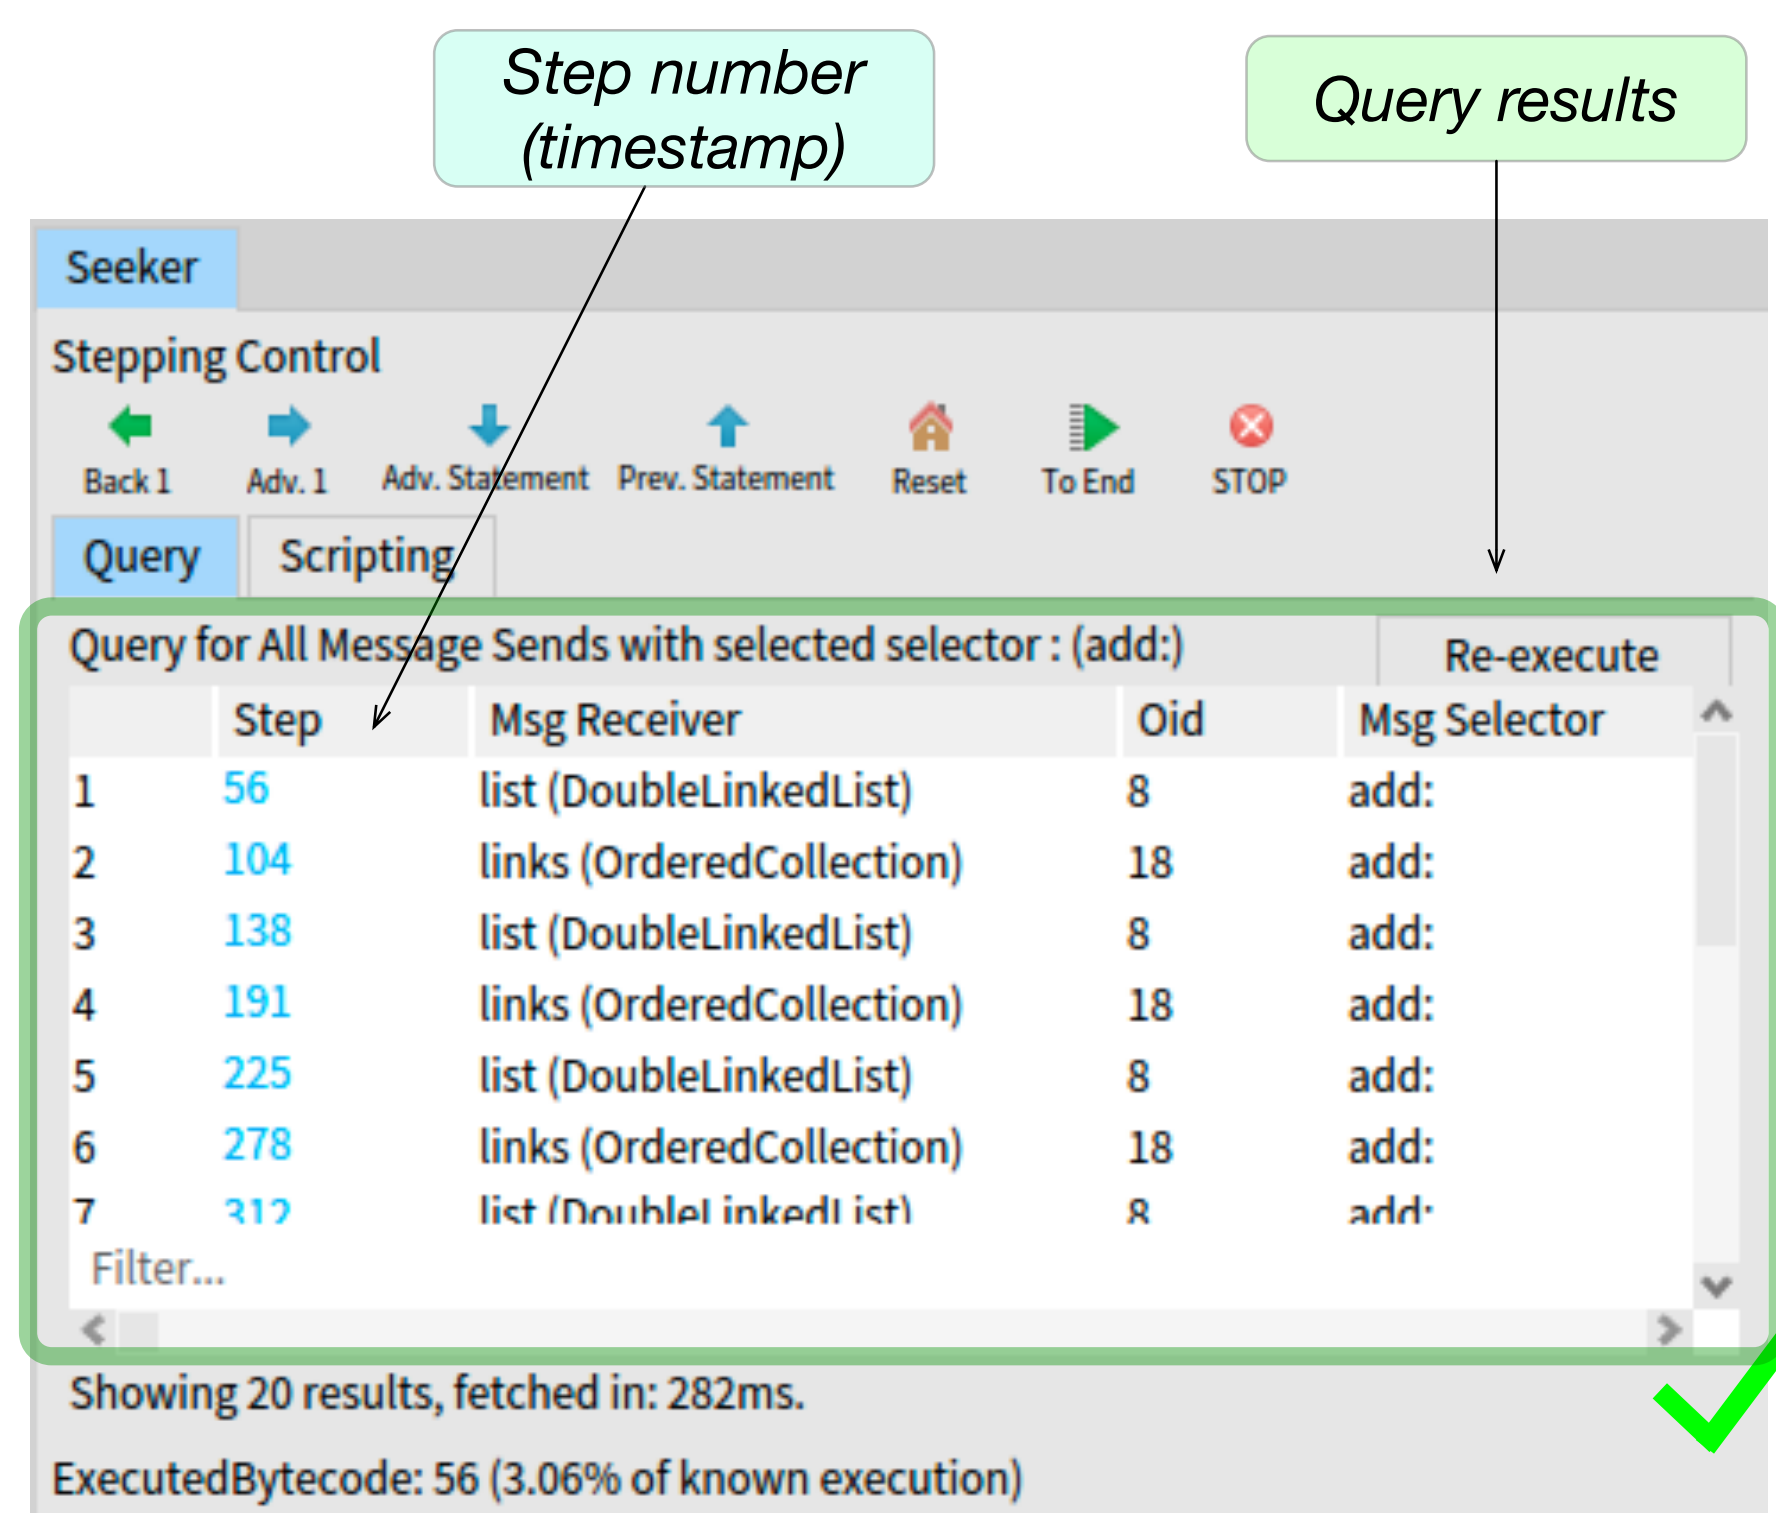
Step number (timestamp)

Query results

Seeker

Stepping Control

Back 1
Adv. 1
Adv. Statement
Prev. Statement
Reset
To End
STOP

Query
Scripting

Query for All Message Sends with selected selector : (add:)
Re-execute

| | Step | Msg Receiver | Oid | Msg Selector |
|---|---|---|---|---|
| 1 | 56 | list (DoubleLinkedList) | 8 | add: |
| 2 | 104 | links (OrderedCollection) | 18 | add: |
| 3 | 138 | list (DoubleLinkedList) | 8 | add: |
| 4 | 191 | links (OrderedCollection) | 18 | add: |
| 5 | 225 | list (DoubleLinkedList) | 8 | add: |
| 6 | 278 | links (OrderedCollection) | 18 | add: |
| 7 | 312 | list (DoubleLinkedList) | 8 | add: |

Filter...

Showing 20 results, fetched in: 282ms.

ExecutedBytecode: 56 (3.06% of known execution)